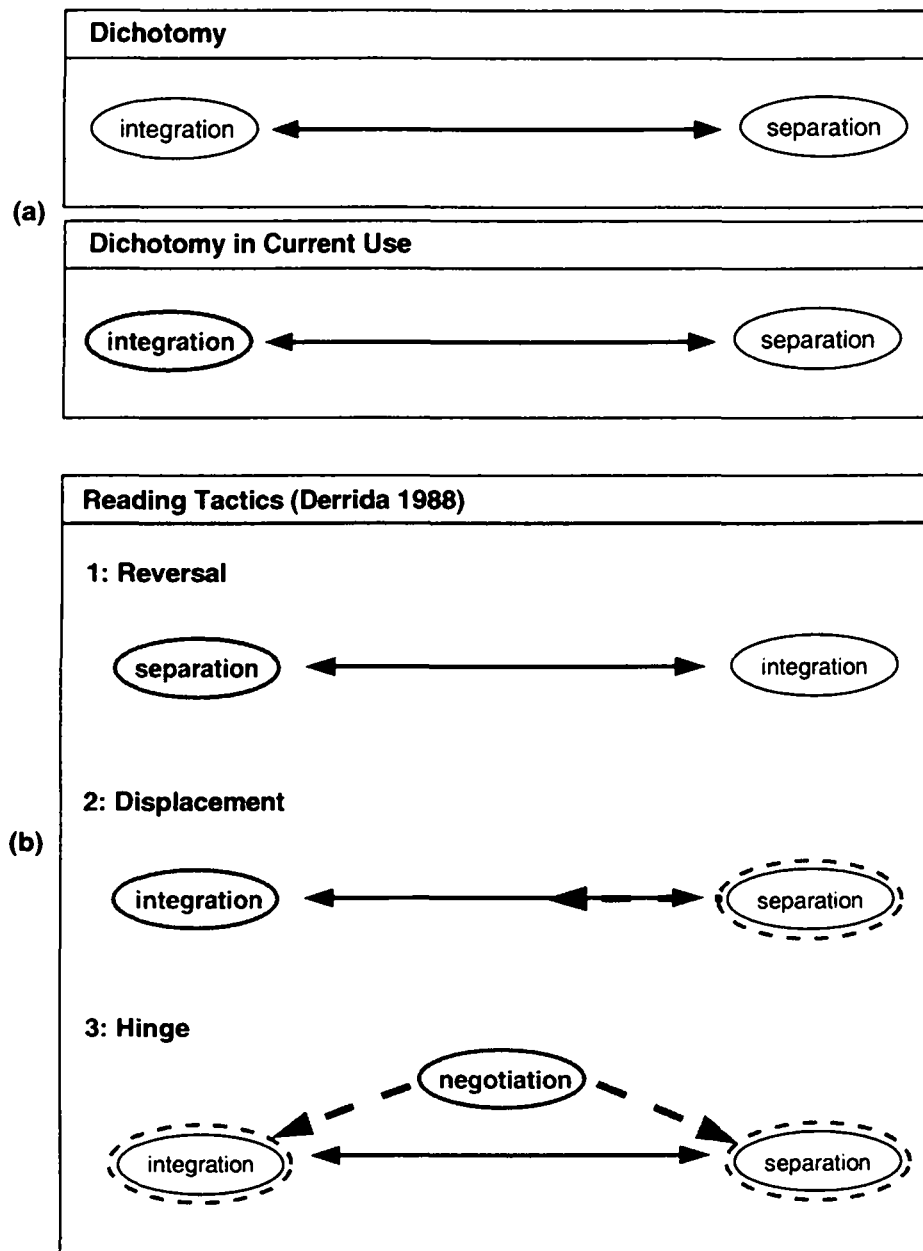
Dichotomy

integration

separation

(a)

Dichotomy in Current Use

integration

separation

Reading Tactics (Derrida 1988)

1: Reversal

separation

integration

(b)

2: Displacement

integration

separation

3: Hinge

negotiation

integration

separation